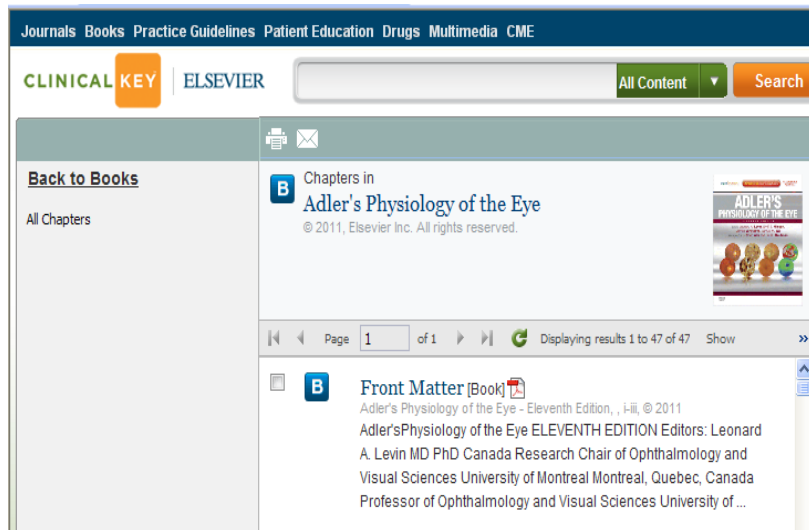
Journals Books Practice Guidelines Patient Education Drugs Multimedia CME

CLINICAL KEY ELSEVIER

All Content

Search

Back to Books

All Chapters

B

Chapters in

Adler's Physiology of the Eye

© 2011, Elsevier Inc. All rights reserved.

ADLER'S PHYSIOLOGY OF THE EYE

Page 1 of 1

Displaying results 1 to 47 of 47

Show

B

Front Matter [Book]

Adler's Physiology of the Eye - Eleventh Edition, , i-iii, © 2011

Adler'sPhysiology of the Eye ELEVENTH EDITION Editors: Leonard A. Levin MD PhD Canada Research Chair of Ophthalmology and Visual Sciences University of Montreal Montreal, Quebec, Canada Professor of Ophthalmology and Visual Sciences University of ...